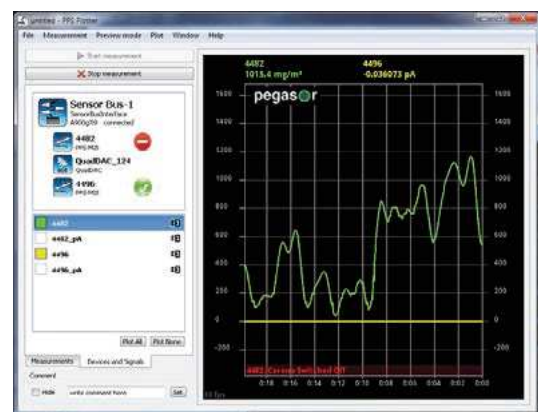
Untitled - PPS Plotter

File Measurement Preview mode Plot Window Help

Start measurement

Stop measurement

Sensor Bus-1
SensorBusInterface
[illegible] connected

4482
PPS-M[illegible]

QuadDAC_124
QuadDAC

4496
PPS-M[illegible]

4482

4482_pA

4496

4496_pA

Plot All Plot None

Measurements Devices and Signals

Comment

Hide write comment here Set

4482
1015.4 mg/m³

4496
-0.036073 pA

pegasor

1600
1400
1200
1000
800
600
400
200
0
-200

1600
1400
1200
1000
800
600
400
200
0
-200

4482 Corona Switched Off

0:18 0:16 0:14 0:12 0:10 0:08 0:06 0:04 0:02 0:00

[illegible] fps